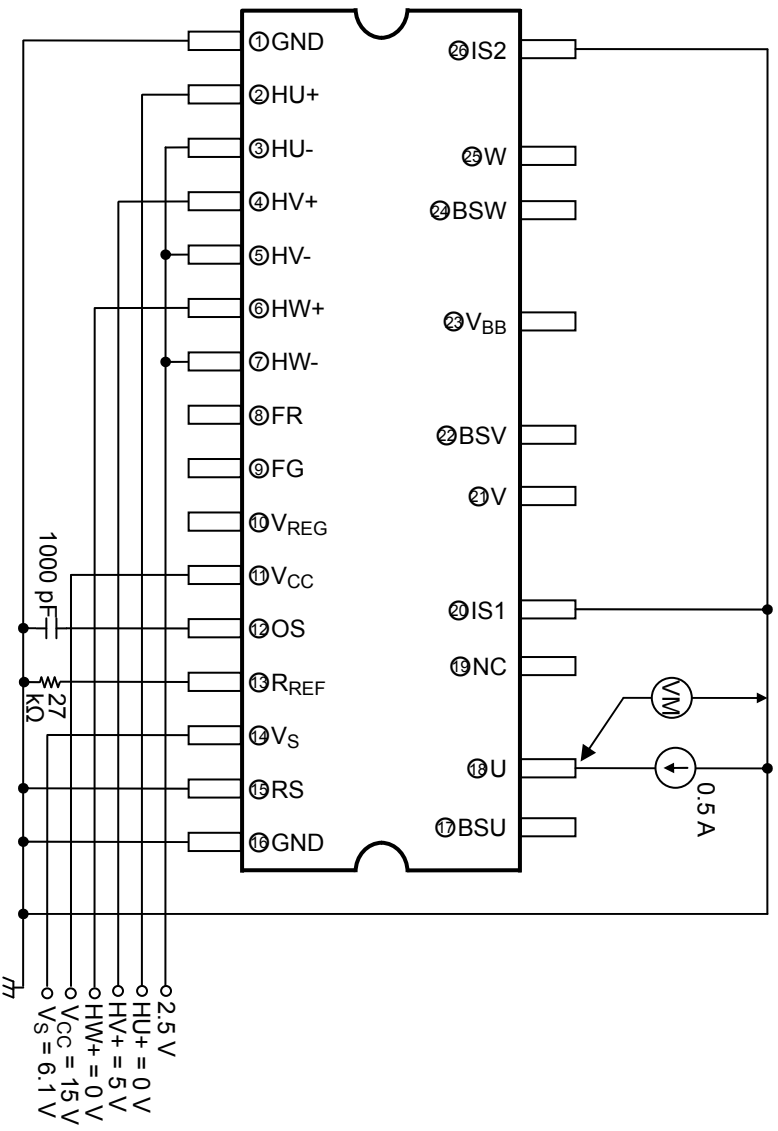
①GND
②HU+
③HU-
④HV+
⑤HV-
⑥HW+
⑦HW-
⑧FR
⑨FG
⑩$V_{REG}$
⑪$V_{CC}$
⑫OS
⑬$R_{REF}$
⑭$V_S$
⑮RS
⑯GND

㉖IS2
㉕W
㉔BSW
㉓$V_{BB}$
㉒BSV
㉑V
⑳IS1
⑲NC
⑱U
⑰BSU

1000 pF
27 kΩ
VM
0.5 A

2.5 V
HU+ = 0 V
HV+ = 5 V
HW+ = 0 V
$V_{CC}$ = 15 V
$V_S$ = 6.1 V